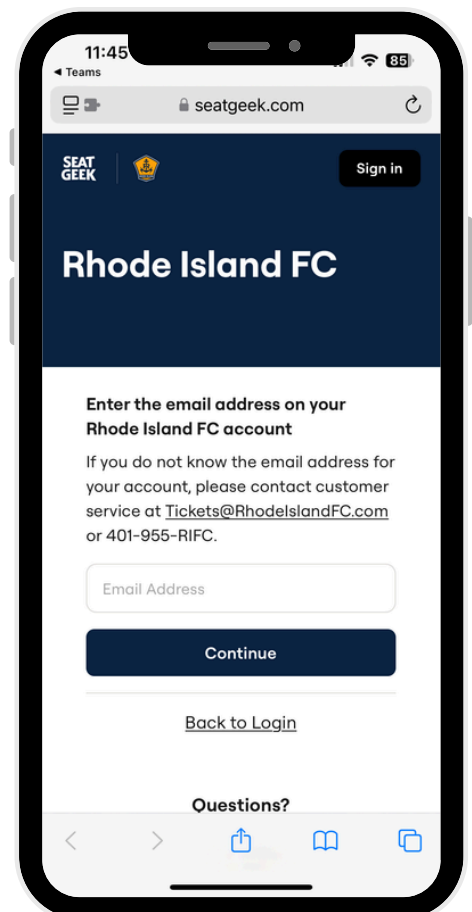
11:45

◀ Teams

85

seatgeek.com

SEAT GEEK

Sign in

Rhode Island FC

Enter the email address on your Rhode Island FC account

If you do not know the email address for your account, please contact customer service at Tickets@RhodeIslandFC.com or 401-955-RIFC.

Email Address

Continue

Back to Login

Questions?